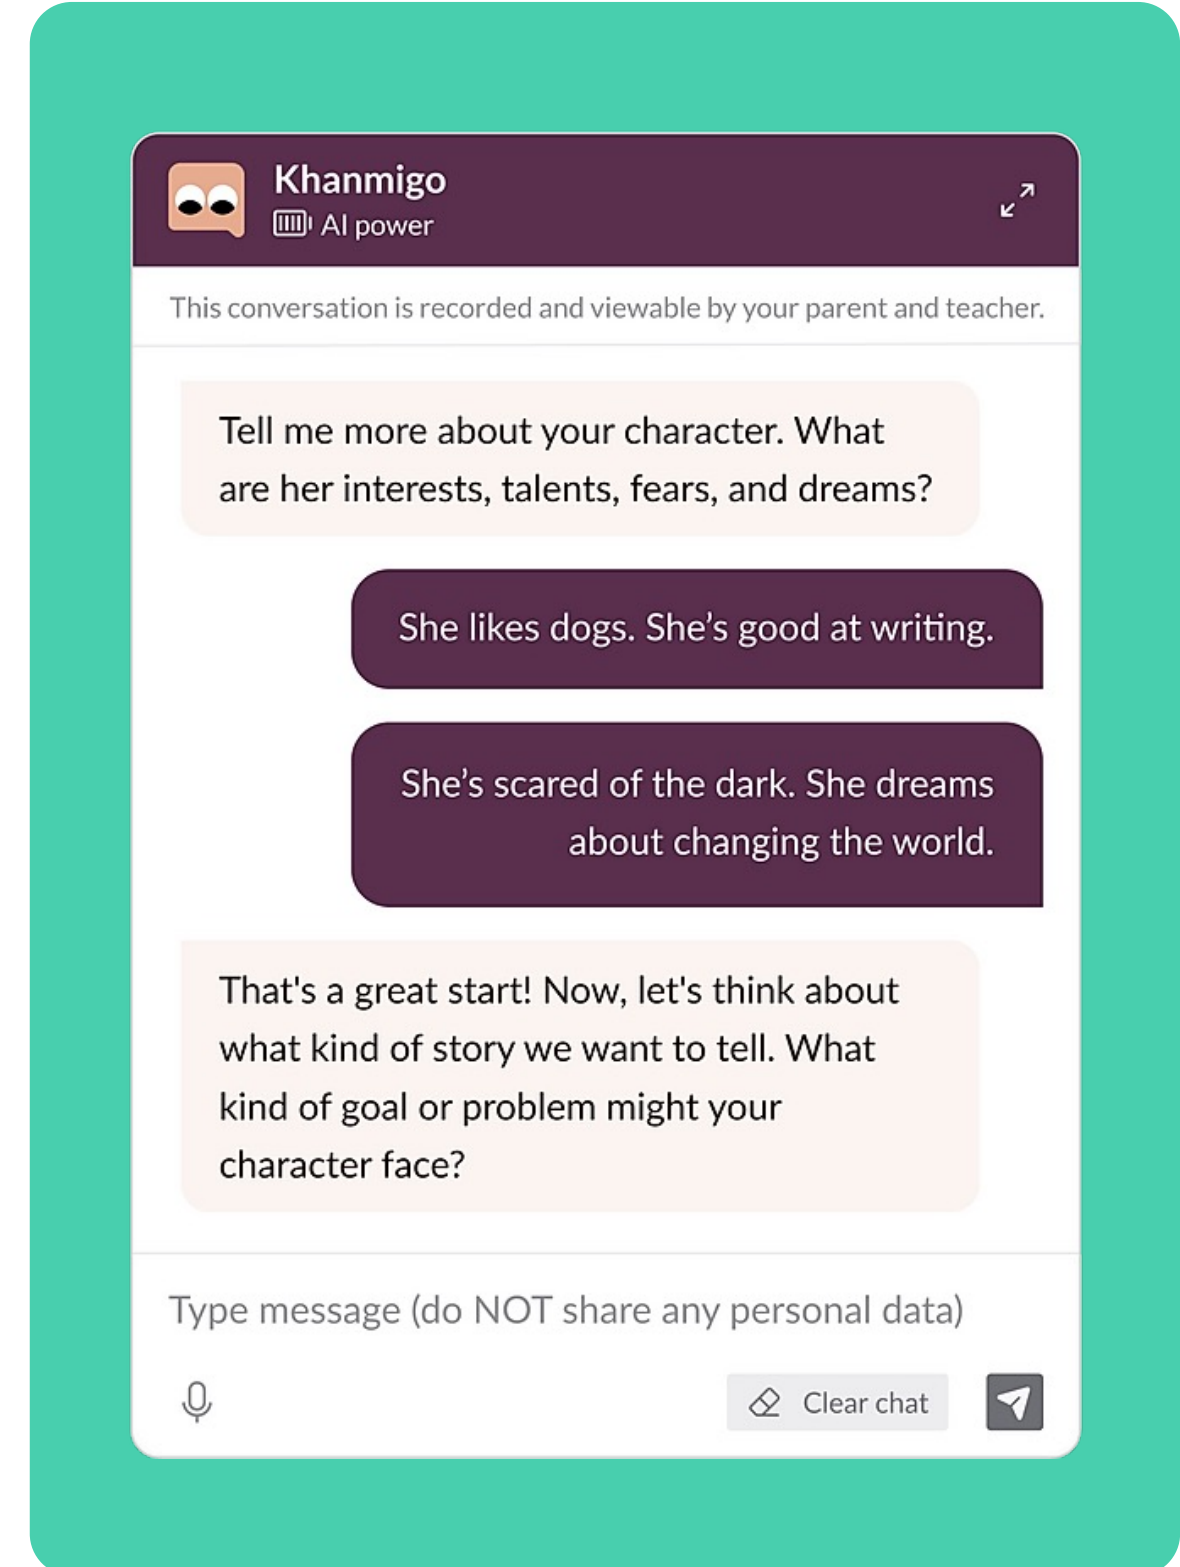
Khanmigo
AI power

This conversation is recorded and viewable by your parent and teacher.

Tell me more about your character. What are her interests, talents, fears, and dreams?

She likes dogs. She’s good at writing.

She’s scared of the dark. She dreams about changing the world.

That's a great start! Now, let's think about what kind of story we want to tell. What kind of goal or problem might your character face?

Type message (do NOT share any personal data)

Clear chat